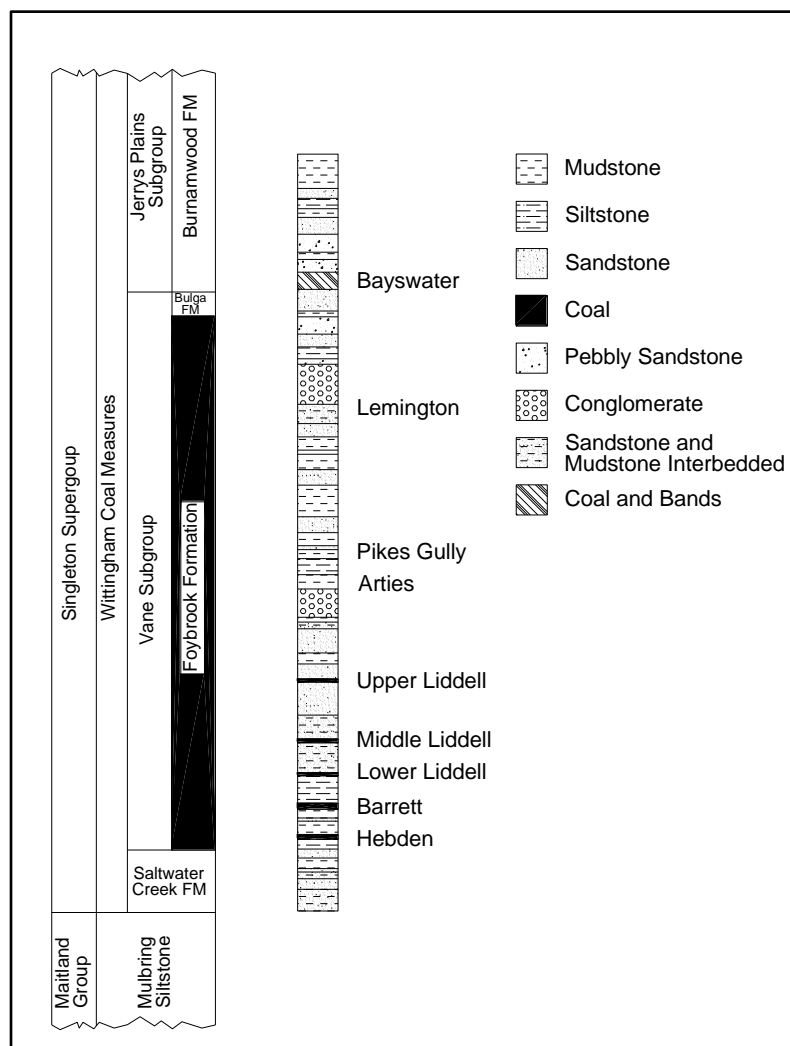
Singleton Supergroup
Wittingham Coal Measures
Jerrys Plains Subgroup
Burnamwood FM
Bulga FM
Vane Subgroup
Foybrook Formation
Saltwater Creek FM
Maitland Group
Mulbring Siltstone

Bayswater
Lemington
Pikes Gully
Arties
Upper Liddell
Middle Liddell
Lower Liddell
Barrett
Hebden

Mudstone
Siltstone
Sandstone
Coal
Pebbly Sandstone
Conglomerate
Sandstone and Mudstone Interbedded
Coal and Bands